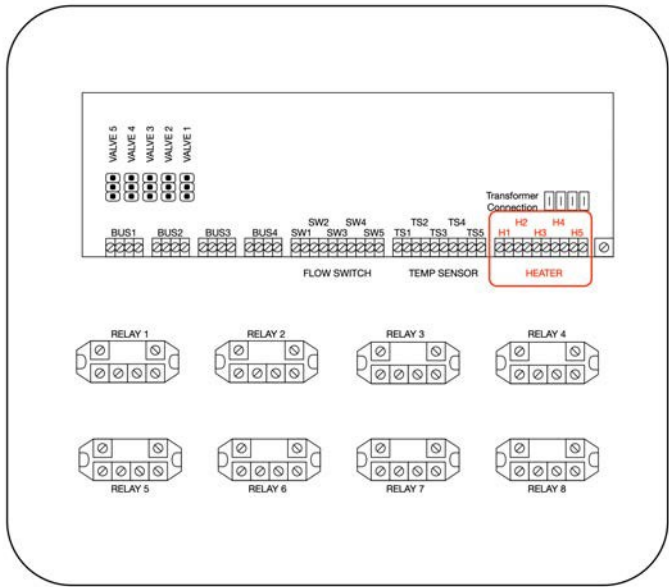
VALVE 5
VALVE 4
VALVE 3
VALVE 2
VALVE 1

Transformer Connection

BUS1 BUS2 BUS3 BUS4

SW2 SW4
SW1 SW3 SW5
FLOW SWITCH

TS2 TS4
TS1 TS3 TS5
TEMP SENSOR

H2 H4
H1 H3 H5
HEATER

RELAY 1
RELAY 2
RELAY 3
RELAY 4

RELAY 5
RELAY 6
RELAY 7
RELAY 8